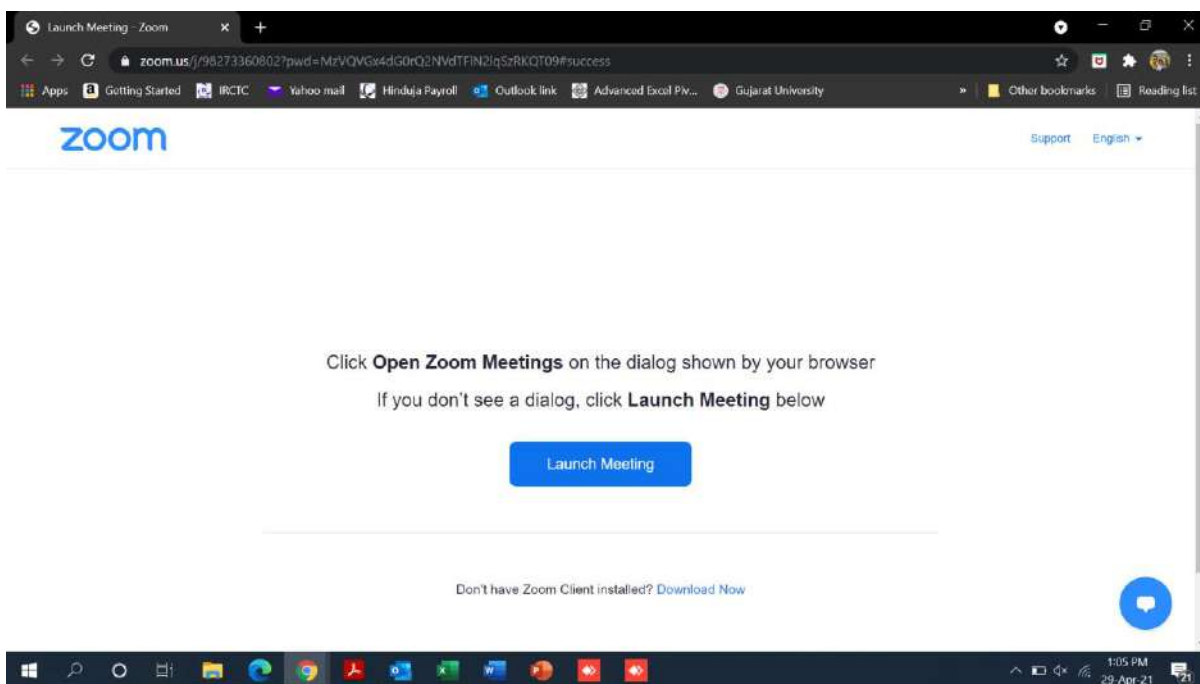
Launch Meeting - Zoom

zoom.us/j/98273360802?pwd=MzVQVGx4dG0rQ2NVdTFIN2IqSzRKQT09#success

Apps Getting Started IRCTC Yahoo mail Hinduja Payroll Outlook link Advanced Excel Piv... Gujarat University » Other bookmarks Reading list

zoom

Support English

Click **Open Zoom Meetings** on the dialog shown by your browser

If you don't see a dialog, click **Launch Meeting** below

Launch Meeting

Don't have Zoom Client installed? Download Now

1:05 PM
29-Apr-21

21